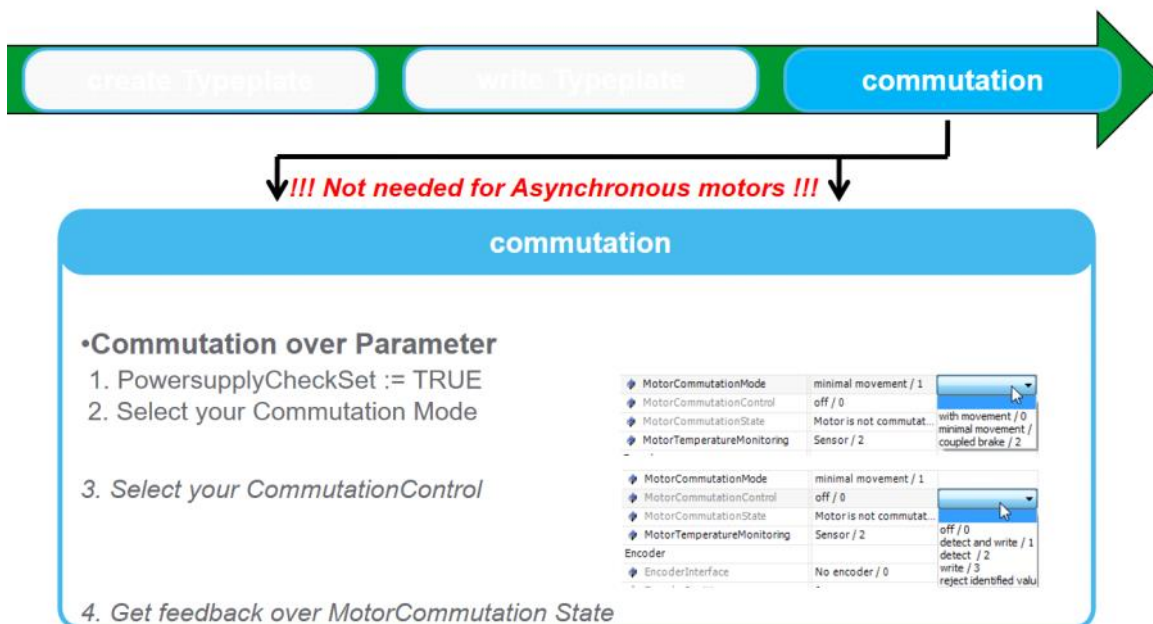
create Typeplate
write Typeplate
commutation

!!! Not needed for Asynchronous motors !!!

commutation

•Commutation over Parameter
1. PowersupplyCheckSet := TRUE
2. Select your Commutation Mode

| MotorCommutationMode | minimal movement / 1 |
|---|---|
| MotorCommutationControl | off / 0 |
| MotorCommutationState | Motor is not commutat... |
| MotorTemperatureMonitoring | Sensor / 2 |

with movement / 0
minimal movement /
coupled brake / 2

3. Select your CommutationControl

| MotorCommutationMode | minimal movement / 1 |
|---|---|
| MotorCommutationControl | off / 0 |
| MotorCommutationState | Motor is not commutat... |
| MotorTemperatureMonitoring | Sensor / 2 |
| Encoder | |
| EncoderInterface | No encoder / 0 |

off / 0
detect and write / 1
detect / 2
write / 3
reject identified valu

4. Get feedback over MotorCommutation State